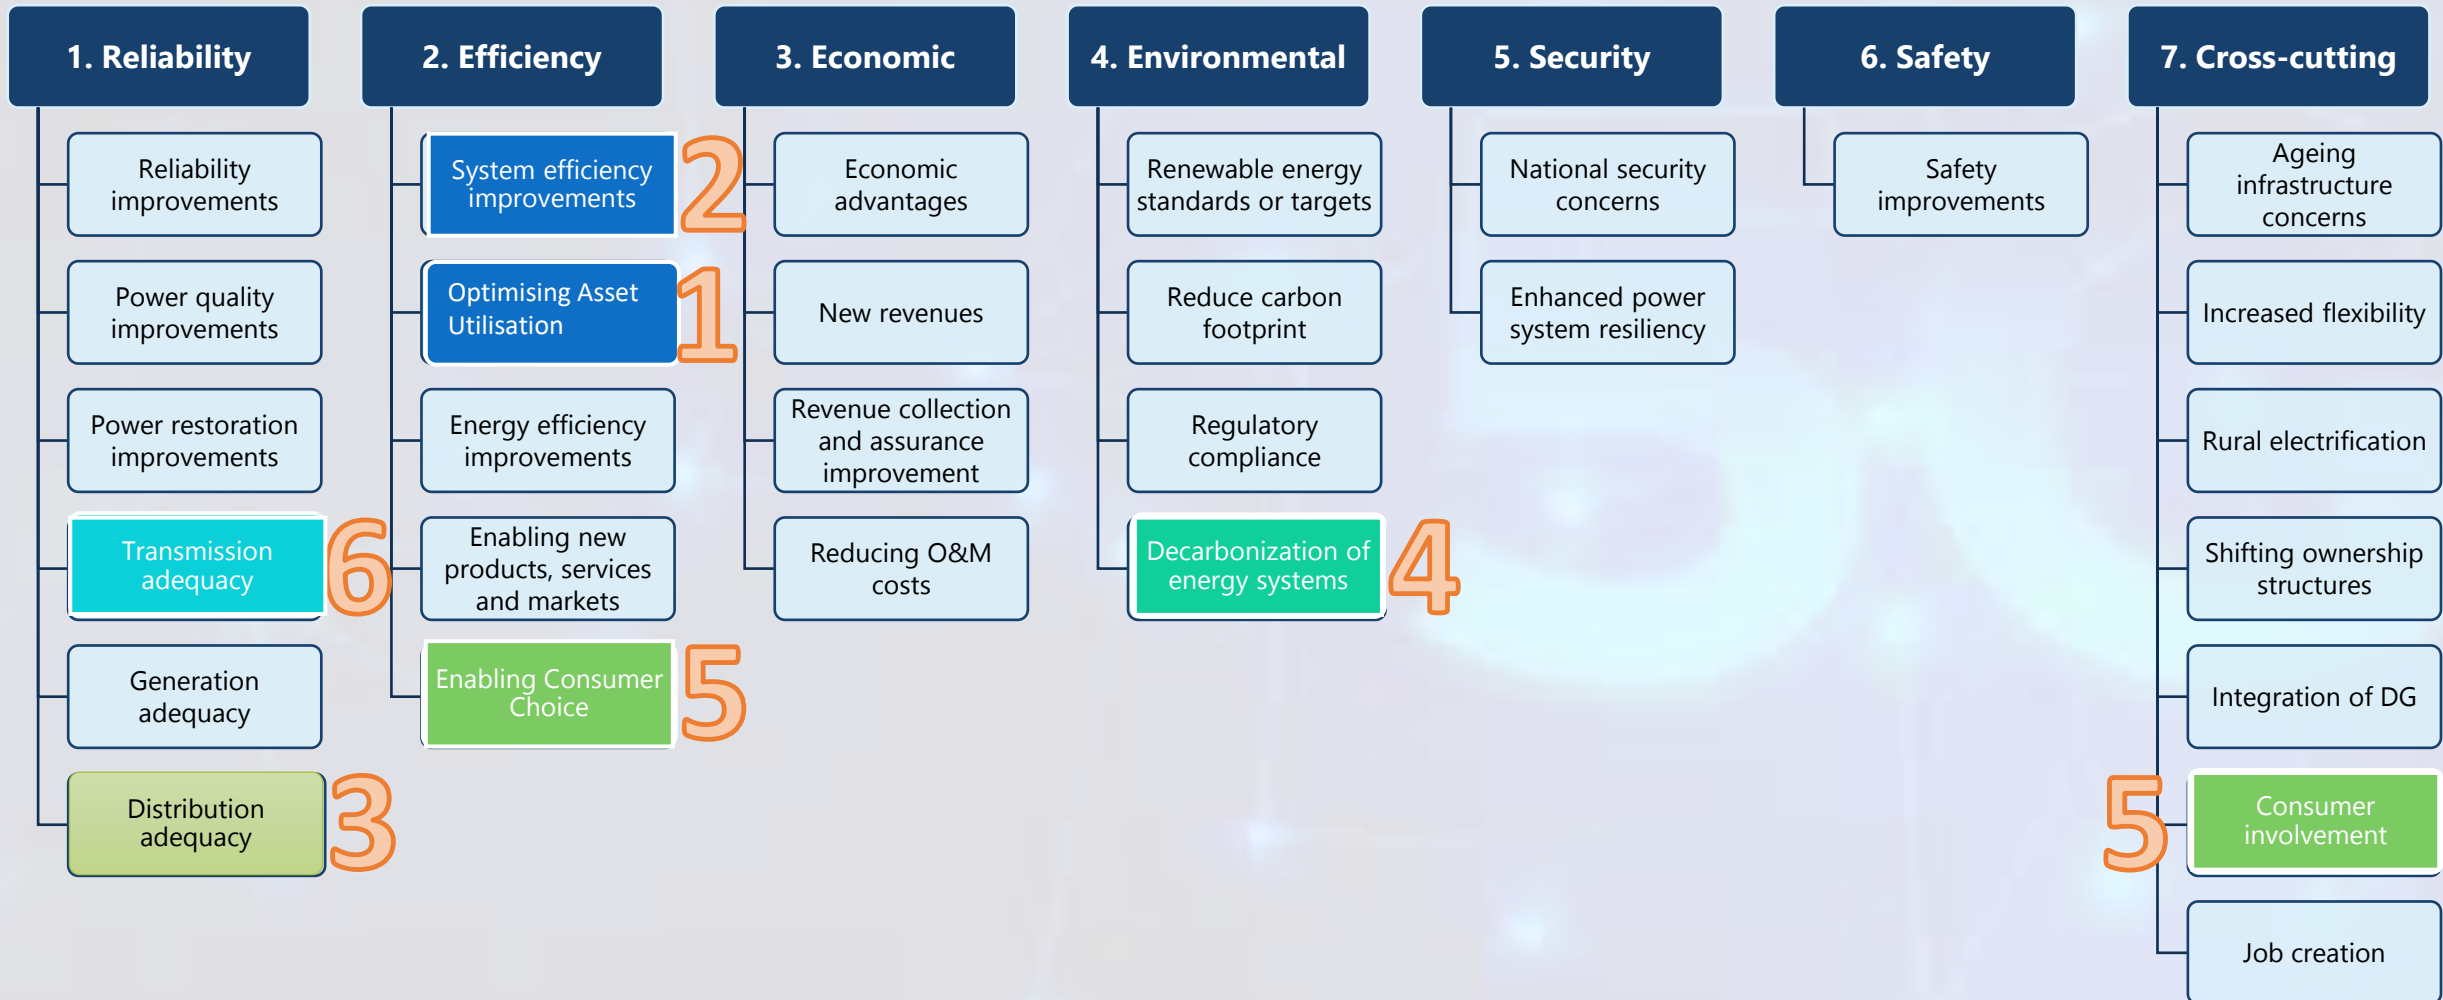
1. Reliability

Reliability improvements

Power quality improvements

Power restoration improvements

Transmission adequacy

6

Generation adequacy

Distribution adequacy

3

2. Efficiency

System efficiency improvements

2

Optimising Asset Utilisation

1

Energy efficiency improvements

Enabling new products, services and markets

Enabling Consumer Choice

5

3. Economic

Economic advantages

New revenues

Revenue collection and assurance improvement

Reducing O&M costs

4. Environmental

Renewable energy standards or targets

Reduce carbon footprint

Regulatory compliance

Decarbonization of energy systems

4

5. Security

National security concerns

Enhanced power system resiliency

6. Safety

Safety improvements

7. Cross-cutting

Ageing infrastructure concerns

Increased flexibility

Rural electrification

Shifting ownership structures

Integration of DG

5

Consumer involvement

Job creation